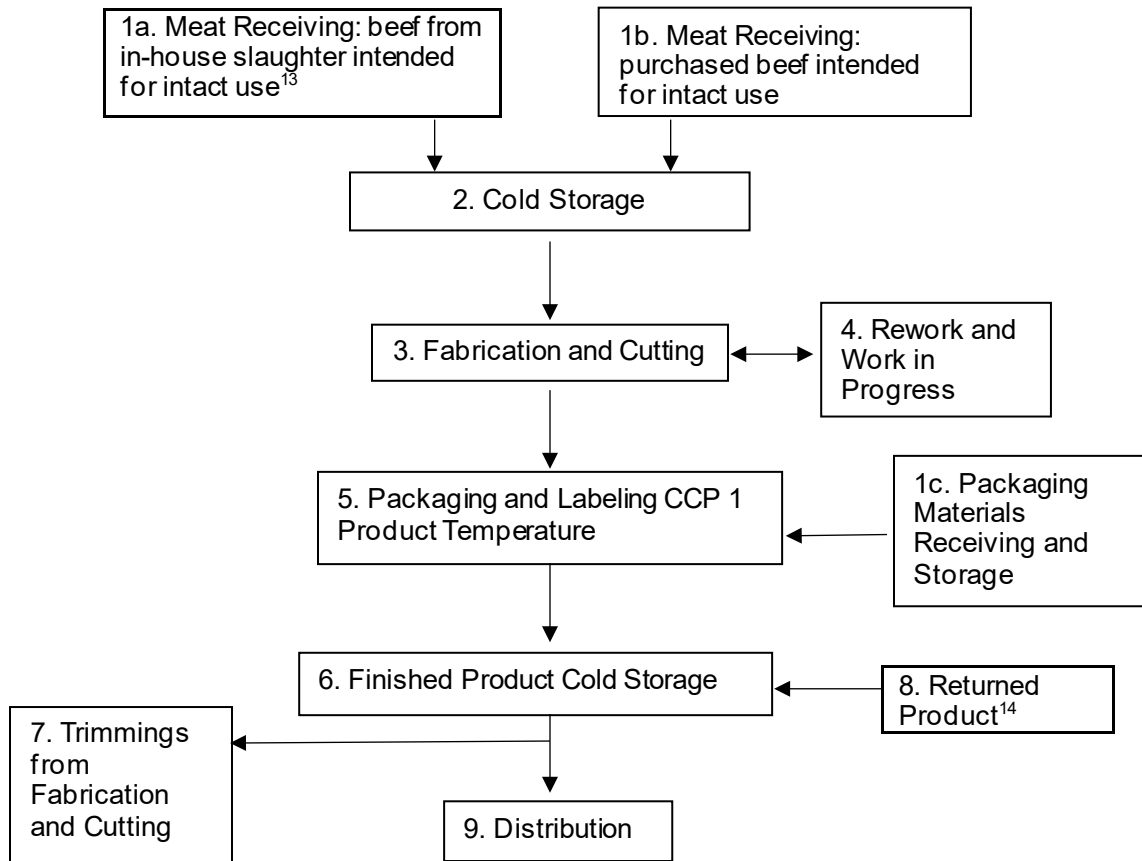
1a. Meat Receiving: beef from in-house slaughter intended for intact use$^{13}$

1b. Meat Receiving: purchased beef intended for intact use

2. Cold Storage

3. Fabrication and Cutting

4. Rework and Work in Progress

5. Packaging and Labeling CCP 1 Product Temperature

1c. Packaging Materials Receiving and Storage

6. Finished Product Cold Storage

8. Returned Product$^{14}$

7. Trimmings from Fabrication and Cutting

9. Distribution